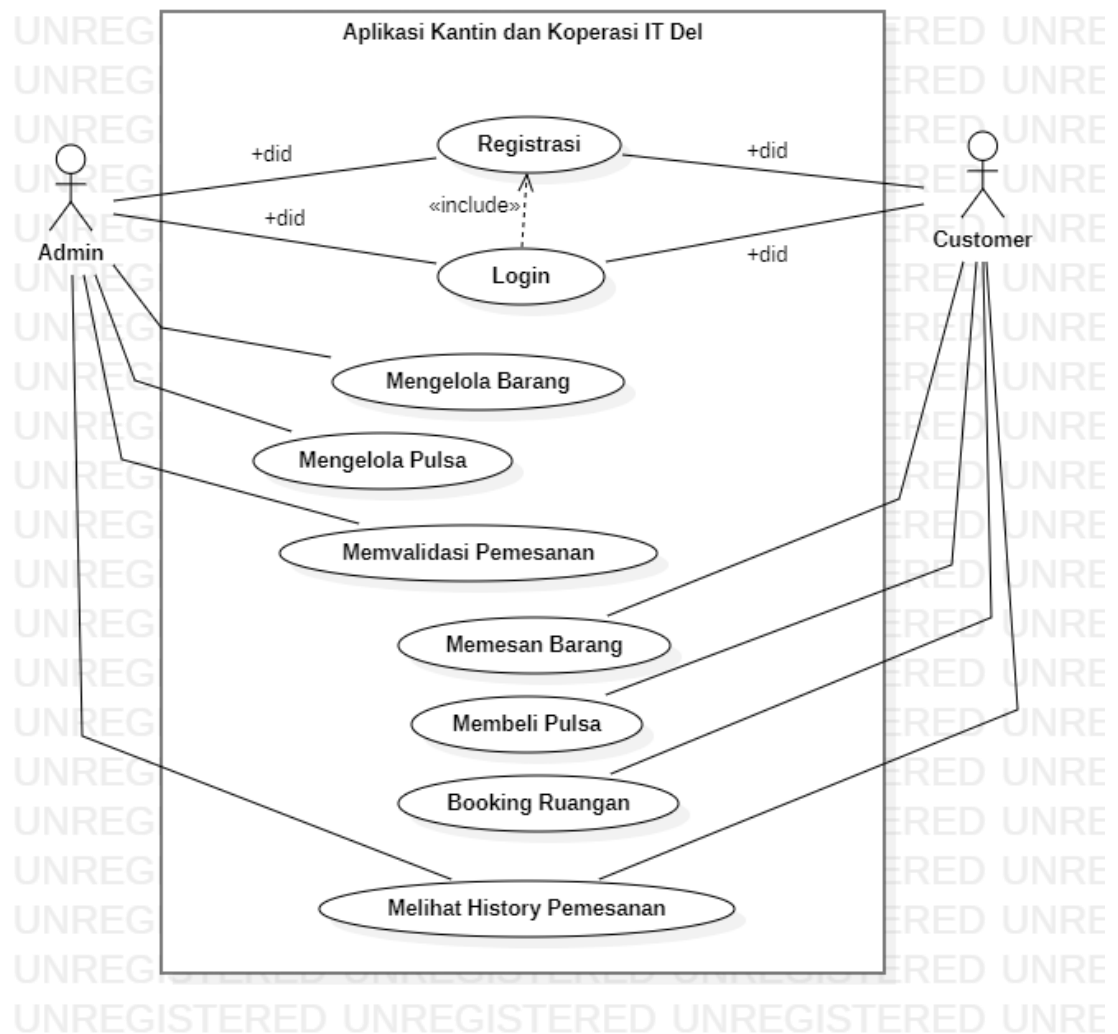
Aplikasi Kantin dan Koperasi IT Del

Admin

Customer

+did

+did

+did

+did

Registrasi

«include»

Login

Mengelola Barang

Mengelola Pulsa

Memvalidasi Pemesanan

Memesan Barang

Membeli Pulsa

Booking Ruangan

Melihat History Pemesanan

UNREGISTERED UNREGISTERED UNREGISTERED UNRE